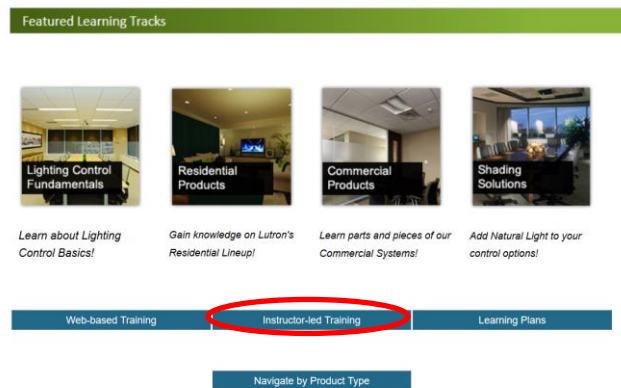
Featured Learning Tracks

Lighting Control Fundamentals

Residential Products

Commercial Products

Shading Solutions

Learn about Lighting Control Basics!

Gain knowledge on Lutron's Residential Lineup!

Learn parts and pieces of our Commercial Systems!

Add Natural Light to your control options!

Web-based Training

Instructor-led Training

Learning Plans

Navigate by Product Type